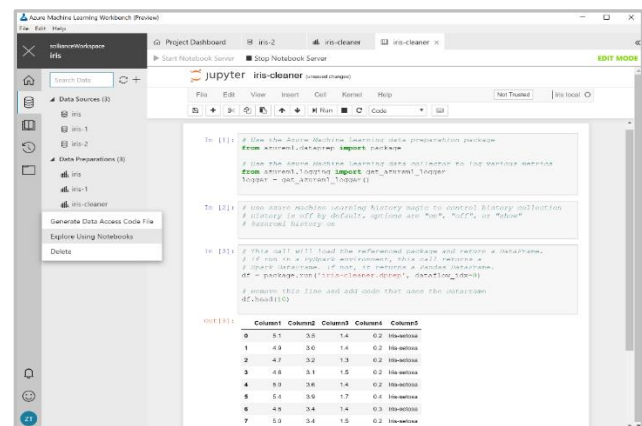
Azure Machine Learning Workbench (Preview)
File Edit Help

sollanceWorkspace
iris

Project Dashboard | iris-2 | iris-cleaner | iris-cleaner ×

Start Notebook Server | Stop Notebook Server | EDIT MODE

Search Data

Data Sources (3)
iris
iris-1
iris-2
Data Preparations (3)
iris
iris-1
iris-cleaner

Generate Data Access Code File
Explore Using Notebooks
Delete

jupyter iris-cleaner (unsaved changes)

File Edit View Insert Cell Kernel Help | Not Trusted | iris local

Run | Code

In [1]: # Use the Azure Machine Learning data preparation package
from azureml.dataprep import package

# Use the Azure Machine Learning data collector to log various metrics
from azureml.logging import get_azureml_logger
logger = get_azureml_logger()

In [2]: # Use Azure Machine Learning history magic to control history collection
# History is off by default, options are "on", "off", or "show"
# %azureml history on

In [3]: # This call will load the referenced package and return a DataFrame.
# If run in a PySpark environment, this call returns a
# Spark DataFrame. If not, it returns a Pandas DataFrame.
df = package.run('iris-cleaner.dprep', dataflow_idx=0)

# Remove this line and add code that uses the DataFrame
df.head(10)

Out[3]:

| | Column1 | Column2 | Column3 | Column4 | Column5 |
|---|---|---|---|---|---|
| 0 | 5.1 | 3.5 | 1.4 | 0.2 | Iris-setosa |
| 1 | 4.9 | 3.0 | 1.4 | 0.2 | Iris-setosa |
| 2 | 4.7 | 3.2 | 1.3 | 0.2 | Iris-setosa |
| 3 | 4.6 | 3.1 | 1.5 | 0.2 | Iris-setosa |
| 4 | 5.0 | 3.6 | 1.4 | 0.2 | Iris-setosa |
| 5 | 5.4 | 3.9 | 1.7 | 0.4 | Iris-setosa |
| 6 | 4.6 | 3.4 | 1.4 | 0.3 | Iris-setosa |
| 7 | 5.0 | 3.4 | 1.5 | 0.2 | Iris-setosa |